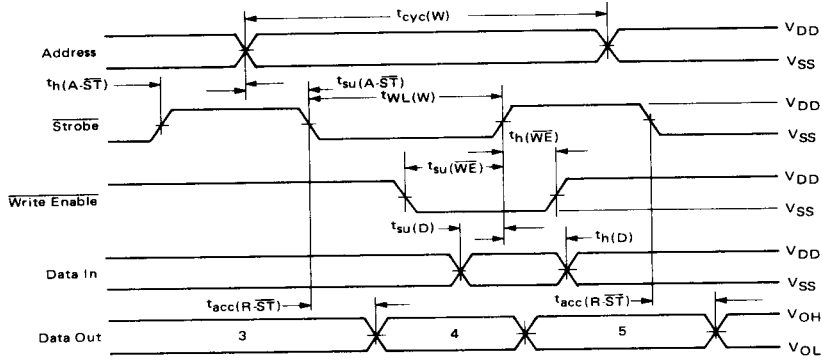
$t_{cyc(W)}$

Address

$V_{DD}$

$V_{SS}$

$t_{h(A\text{-}\overline{ST})}$

$t_{su(A\text{-}\overline{ST})}$

$t_{WL(W)}$

$\overline{\text{Strobe}}$

$V_{DD}$

$t_{h(\overline{WE})}$

$V_{SS}$

$t_{su(\overline{WE})}$

$\overline{\text{Write Enable}}$

$V_{DD}$

$V_{SS}$

$t_{su(D)}$

$t_{h(D)}$

Data In

$V_{DD}$

$V_{SS}$

$t_{acc(R\text{-}\overline{ST})}$

$t_{acc(R\text{-}\overline{ST})}$

Data Out

3

4

5

$V_{OH}$

$V_{OL}$